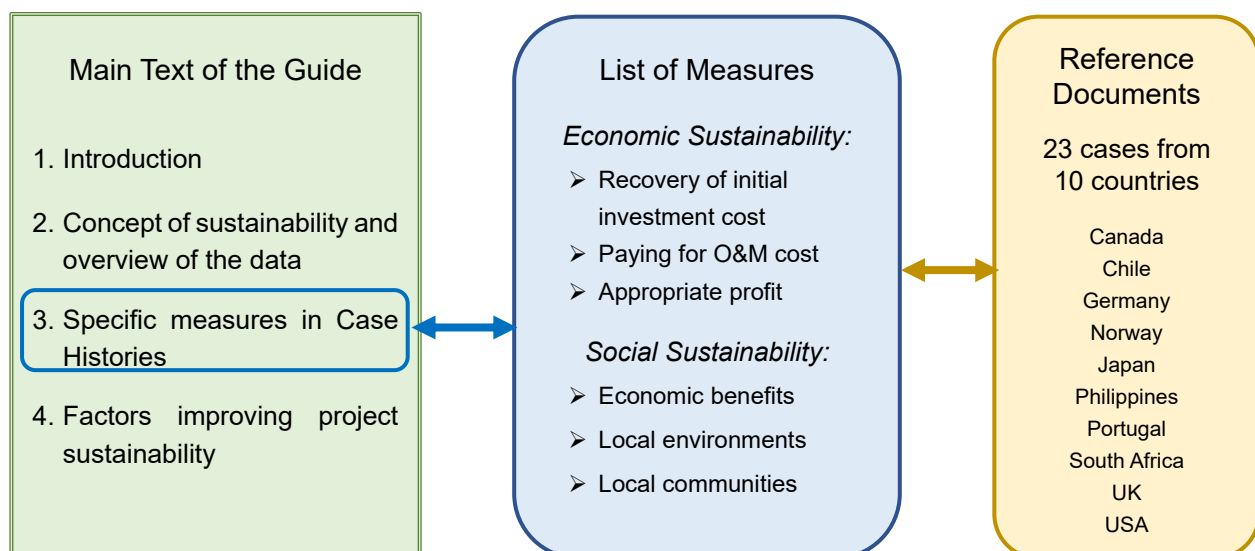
Main Text of the Guide

1. Introduction

2. Concept of sustainability and overview of the data

3. Specific measures in Case Histories

4. Factors improving project sustainability

List of Measures

Economic Sustainability:

➢ Recovery of initial investment cost
➢ Paying for O&M cost
➢ Appropriate profit

Social Sustainability:

➢ Economic benefits
➢ Local environments
➢ Local communities

Reference Documents

23 cases from 10 countries

Canada
Chile
Germany
Norway
Japan
Philippines
Portugal
South Africa
UK
USA